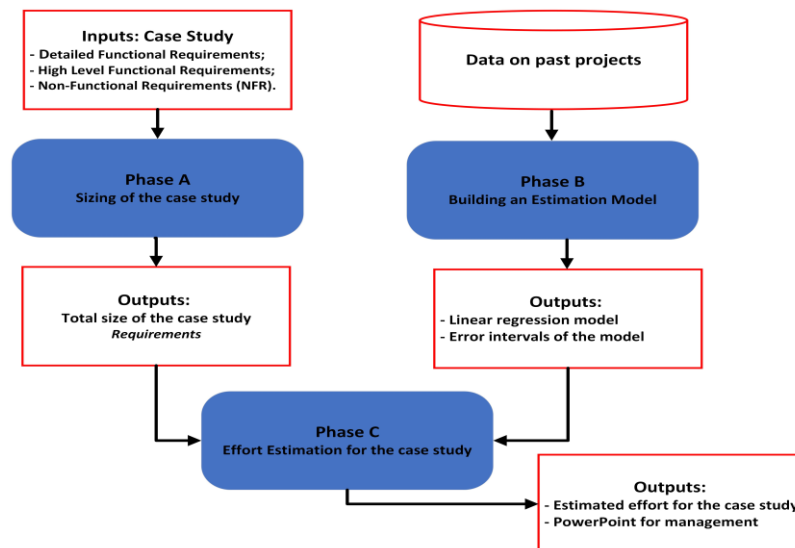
Inputs: Case Study
- Detailed Functional Requirements;
- High Level Functional Requirements;
- Non-Functional Requirements (NFR).

Data on past projects

Phase A
Sizing of the case study

Phase B
Building an Estimation Model

Outputs:
Total size of the case study
*Requirements*

Outputs:
- Linear regression model
- Error intervals of the model

Phase C
Effort Estimation for the case study

Outputs:
- Estimated effort for the case study
- PowerPoint for management